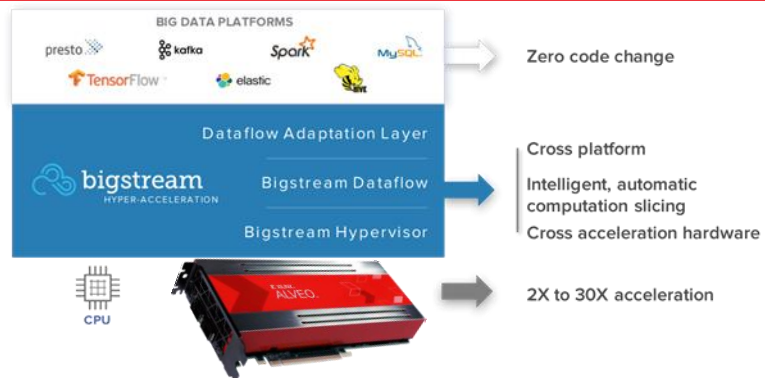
BIG DATA PLATFORMS

presto

kafka

Spark

MySQL

TensorFlow

elastic

HIVE

Zero code change

Dataflow Adaptation Layer

bigstream
HYPER-ACCELERATION

Bigstream Dataflow

Bigstream Hypervisor

Cross platform

Intelligent, automatic computation slicing

Cross acceleration hardware

CPU

XILINX
ALVEO

2X to 30X acceleration